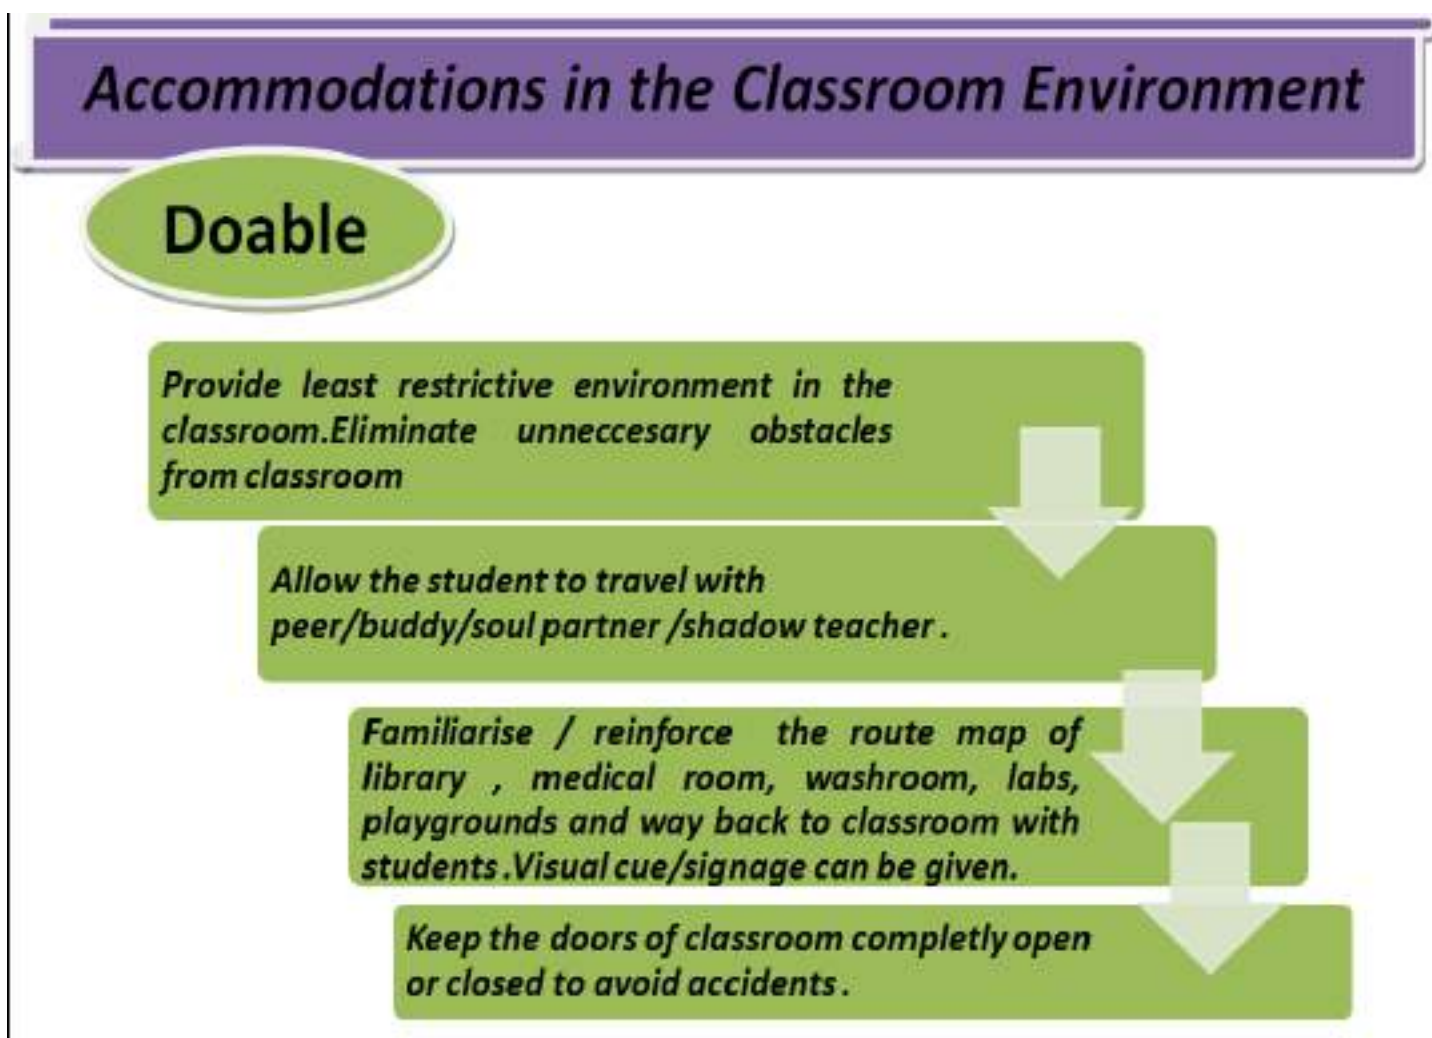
Accommodations in the Classroom Environment

Doable

Provide least restrictive environment in the classroom.Eliminate unneccesary obstacles from classroom

Allow the student to travel with peer/buddy/soul partner /shadow teacher .

Familiarise / reinforce the route map of library , medical room, washroom, labs, playgrounds and way back to classroom with students.Visual cue/signage can be given.

Keep the doors of classroom completly open or closed to avoid accidents .